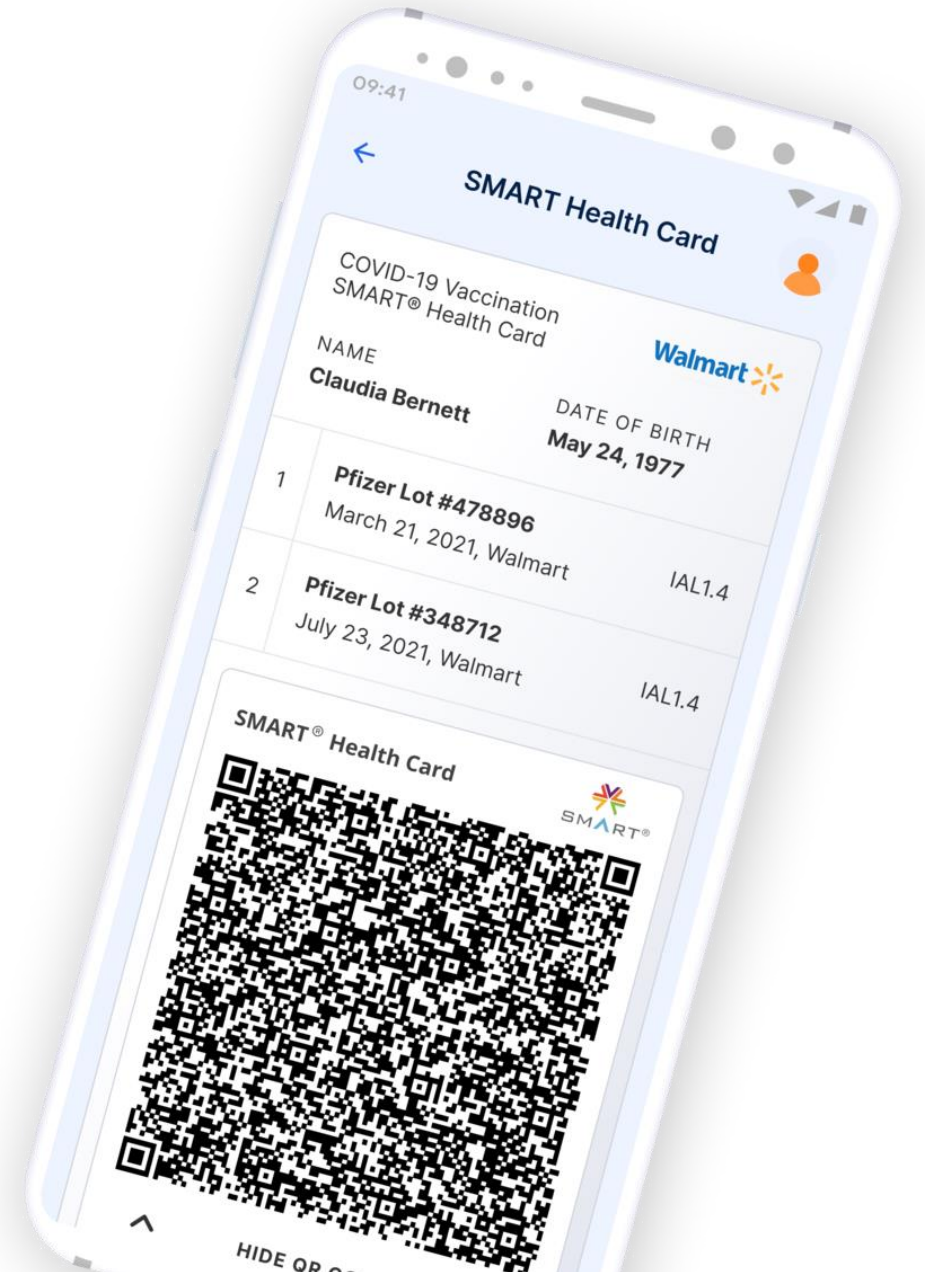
09:41

SMART Health Card

COVID-19 Vaccination SMART® Health Card

Walmart

NAME
Claudia Bernett

DATE OF BIRTH
May 24, 1977

1 Pfizer Lot #478896
March 21, 2021, Walmart
IAL1.4

2 Pfizer Lot #348712
July 23, 2021, Walmart
IAL1.4

SMART® Health Card

SMART®

HIDE QR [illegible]